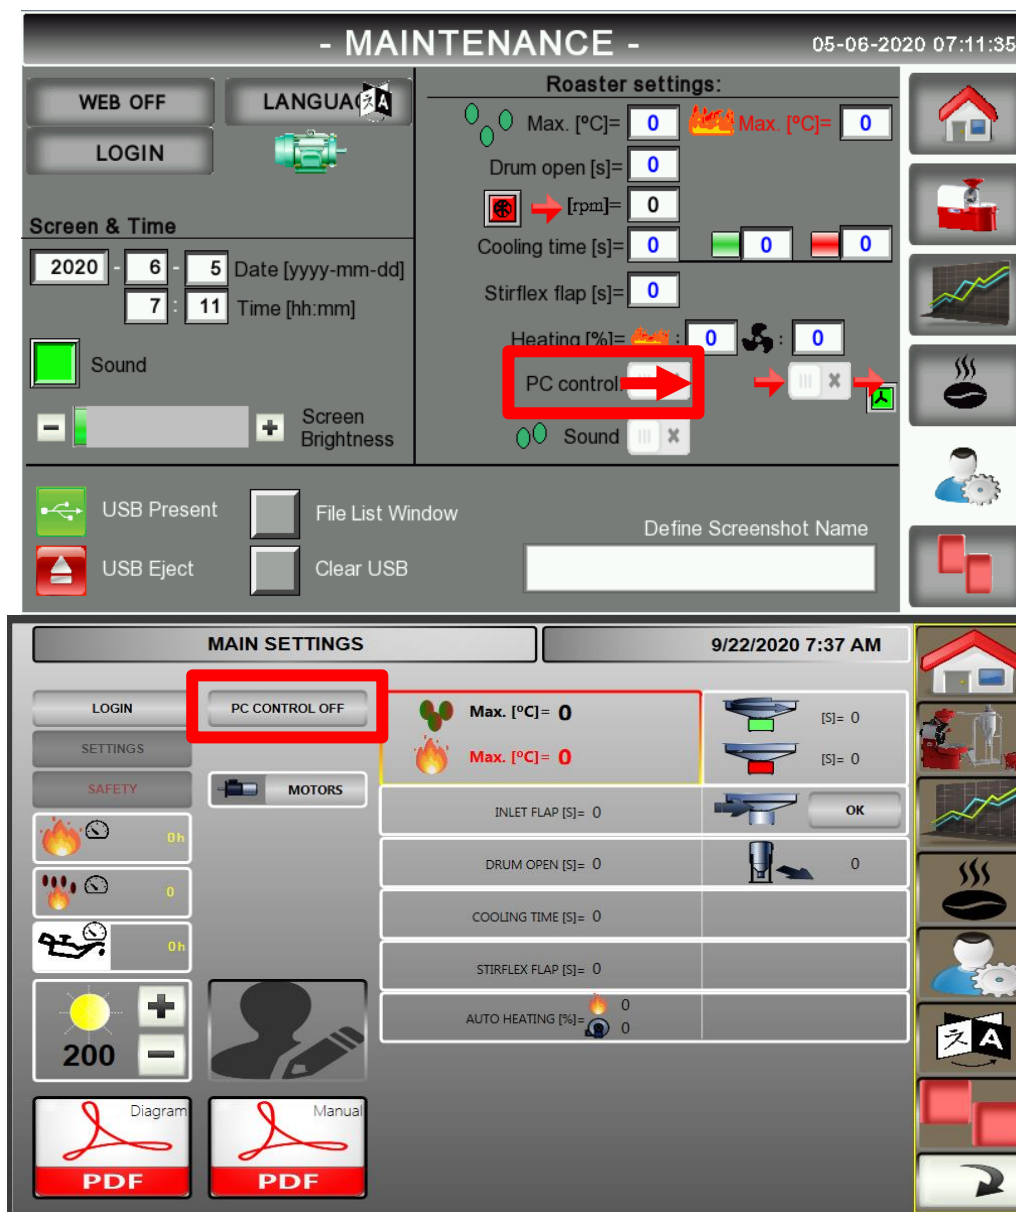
- MAINTENANCE -
05-06-2020 07:11:35

WEB OFF
LANGUAG
LOGIN

Screen & Time
2020 - 6 - 5 Date [yyyy-mm-dd]
7 : 11 Time [hh:mm]

Sound

Screen Brightness

Roaster settings:
Max. [°C]= 0   Max. [°C]= 0
Drum open [s]= 0
[rpm]= 0
Cooling time [s]= 0   0   0
Stirflex flap [s]= 0
Heating [%]= : 0 : 0
PC control
Sound

USB Present
USB Eject
File List Window
Clear USB
Define Screenshot Name

MAIN SETTINGS
9/22/2020 7:37 AM

LOGIN
SETTINGS
SAFETY
PC CONTROL OFF
MOTORS
0h
0
0h
200

Max. [°C]= 0
Max. [°C]= 0
[S]= 0
[S]= 0
INLET FLAP [S]= 0
OK
DRUM OPEN [S]= 0
0
COOLING TIME [S]= 0
STIRFLEX FLAP [S]= 0
AUTO HEATING [%]= 0
0

Diagram
PDF
Manual
PDF